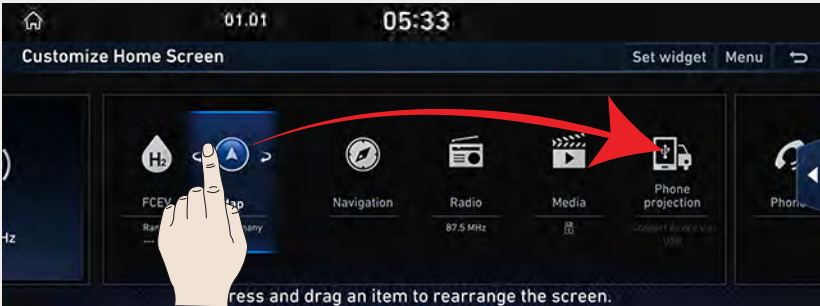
01.01
05:33
Customize Home Screen
Set widget
Menu
Hz
$H_2$
FCEV
Ran
---
ap
any
Navigation
Radio
87.5 MHz
Media
Phone projection
Connect device via USB
Phone
ress and drag an item to rearrange the screen.